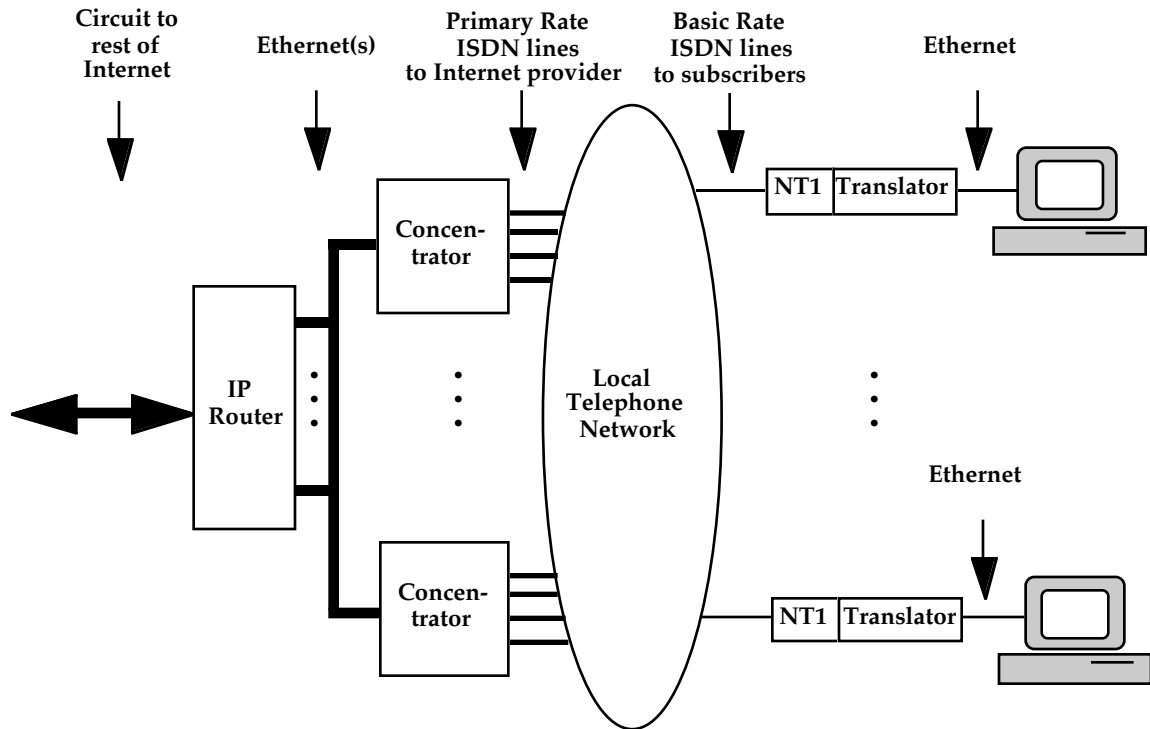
Circuit to rest of Internet

Ethernet(s)

Primary Rate ISDN lines to Internet provider

Basic Rate ISDN lines to subscribers

Ethernet

NT1 Translator

Concentrator

IP Router

Local Telephone Network

Ethernet

Concentrator

NT1 Translator